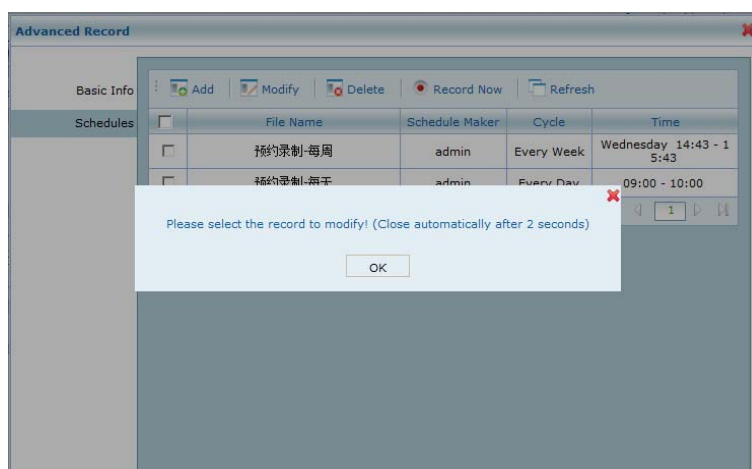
Advanced Record

Basic Info
Schedules

Add | Modify | Delete | Record Now | Refresh

| | File Name | Schedule Maker | Cycle | Time |
|---|---|---|---|---|
| | 预约录制-每周 | admin | Every Week | Wednesday 14:43 - 15:43 |
| | 预约录制-每天 | admin | Every Day | 09:00 - 10:00 |

1

Please select the record to modify! (Close automatically after 2 seconds)

OK